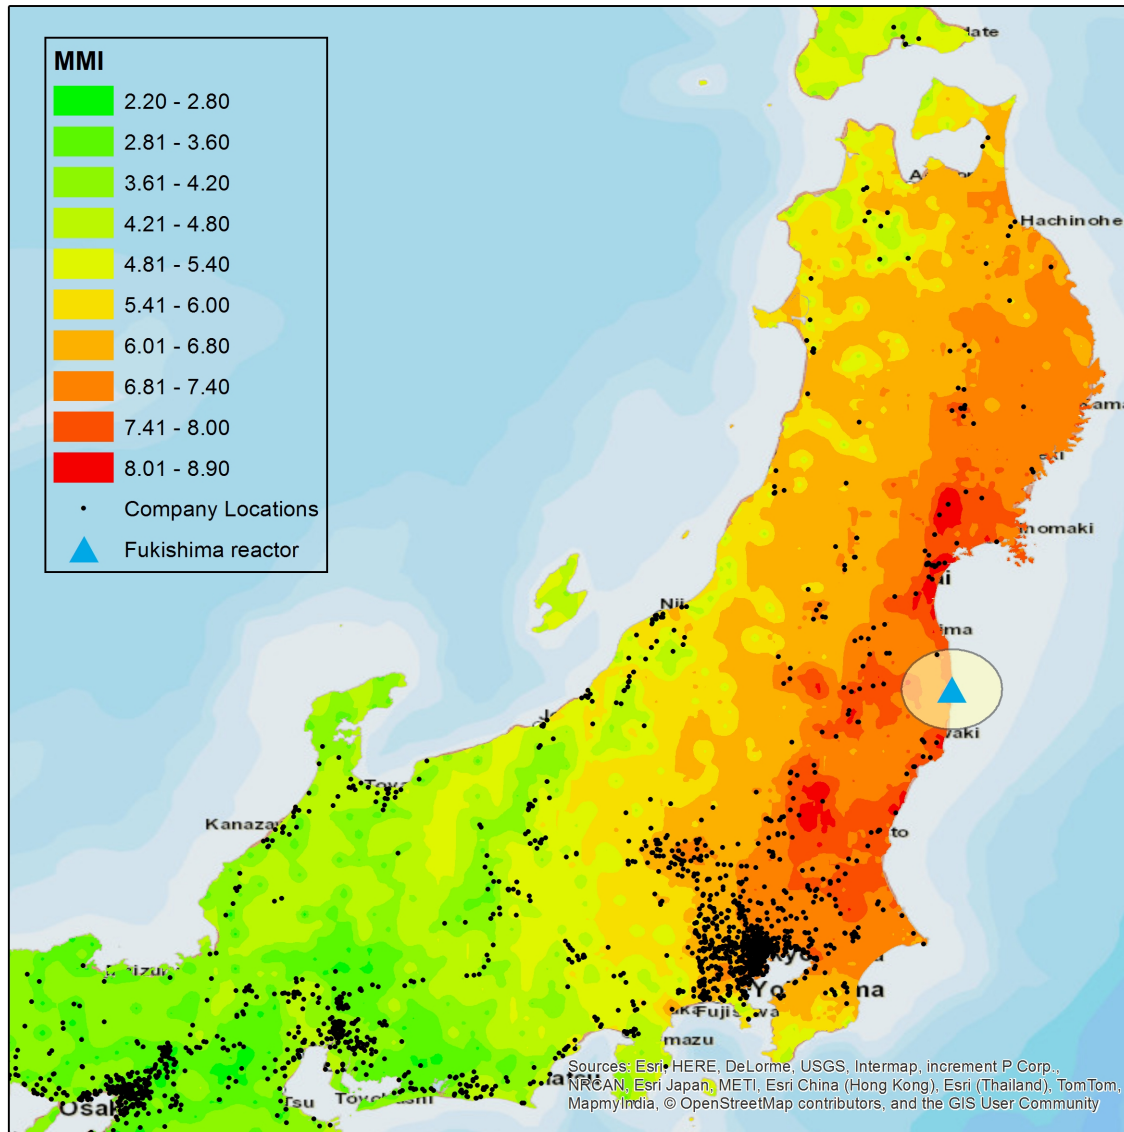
MMI
2.20 - 2.80
2.81 - 3.60
3.61 - 4.20
4.21 - 4.80
4.81 - 5.40
5.41 - 6.00
6.01 - 6.80
6.81 - 7.40
7.41 - 8.00
8.01 - 8.90
Company Locations
Fukishima reactor

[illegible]date
A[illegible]
Hachinohe
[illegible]ama
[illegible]
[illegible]nomaki
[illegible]i
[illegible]ima
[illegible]waki
Nii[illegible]
Toy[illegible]
Kanaza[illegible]
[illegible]to
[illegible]izu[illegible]
Yo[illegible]ma
Fujis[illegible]
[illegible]mazu
Osak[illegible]
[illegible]tsu
Toyo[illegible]
Sources: Esri, HERE, DeLorme, USGS, Intermap, increment P Corp., NRCAN, Esri Japan, METI, Esri China (Hong Kong), Esri (Thailand), TomTom, MapmyIndia, © OpenStreetMap contributors, and the GIS User Community